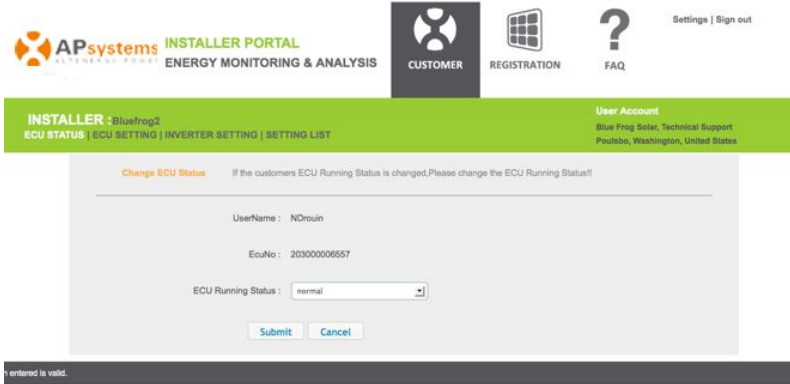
APsystems ALTENERGY POWER

INSTALLER PORTAL
ENERGY MONITORING & ANALYSIS

CUSTOMER

REGISTRATION

FAQ

Settings | Sign out

INSTALLER : Bluefrog2
ECU STATUS | ECU SETTING | INVERTER SETTING | SETTING LIST

User Account
Blue Frog Solar, Technical Support
Poulsbo, Washington, United States

Change ECU Status

If the customers ECU Running Status is changed,Please change the ECU Running Status!!

UserName : NDrouin

EcuNo : 203000006557

ECU Running Status : normal

Submit

Cancel

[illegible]n entered is valid.